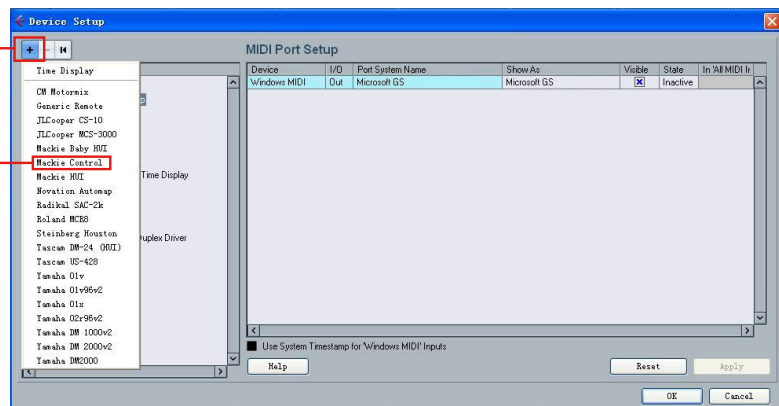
Device Setup

+ - H

Time Display

CM Motormix
Generic Remote
JLCooper CS-10
JLCooper MCS-3000
Mackie Baby HUI
Mackie Control
Mackie HUI
Novation Automap
Radikal SAC-2k
Roland MCR8
Steinberg Houston
Tascam DM-24 (HUI)
Tascam US-428
Yamaha 01v
Yamaha 01v96v2
Yamaha 01x
Yamaha 02r96v2
Yamaha DM 1000v2
Yamaha DM 2000v2
Yamaha DM2000

Time Display

Duplex Driver

MIDI Port Setup

| Device | I/O | Port System Name | Show As | Visible | State | In 'All MIDI In |
|---|---|---|---|---|---|---|
| Windows MIDI | Out | Microsoft GS | Microsoft GS | ☒ | Inactive | |

Use System Timestamp for 'Windows MIDI' Inputs

Help

Reset

Apply

OK

Cancel